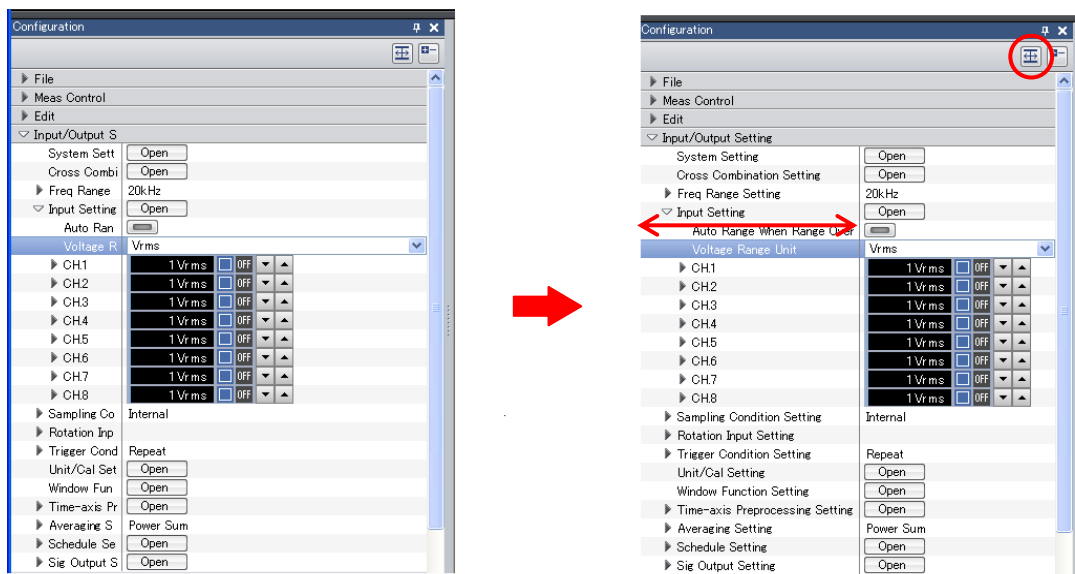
Configuration

File
Meas Control
Edit
Input/Output S
System Sett | Open
Cross Combi | Open
Freq Range | 20kHz
Input Setting | Open
Auto Ran
Voltage R | Vrms
CH1 | 1Vrms OFF
CH2 | 1Vrms OFF
CH3 | 1Vrms OFF
CH4 | 1Vrms OFF
CH5 | 1Vrms OFF
CH6 | 1Vrms OFF
CH7 | 1Vrms OFF
CH8 | 1Vrms OFF
Sampling Co | Internal
Rotation Inp
Trigger Cond | Repeat
Unit/Cal Set | Open
Window Fun | Open
Time-axis Pr | Open
Averaging S | Power Sum
Schedule Se | Open
Sig Output S | Open

Configuration

File
Meas Control
Edit
Input/Output Setting
System Setting | Open
Cross Combination Setting | Open
Freq Range Setting | 20kHz
Input Setting | Open
Auto Range When Range Over
Voltage Range Unit | Vrms
CH1 | 1Vrms OFF
CH2 | 1Vrms OFF
CH3 | 1Vrms OFF
CH4 | 1Vrms OFF
CH5 | 1Vrms OFF
CH6 | 1Vrms OFF
CH7 | 1Vrms OFF
CH8 | 1Vrms OFF
Sampling Condition Setting | Internal
Rotation Input Setting
Trigger Condition Setting | Repeat
Unit/Cal Setting | Open
Window Function Setting | Open
Time-axis Preprocessing Setting | Open
Averaging Setting | Power Sum
Schedule Setting | Open
Sig Output Setting | Open